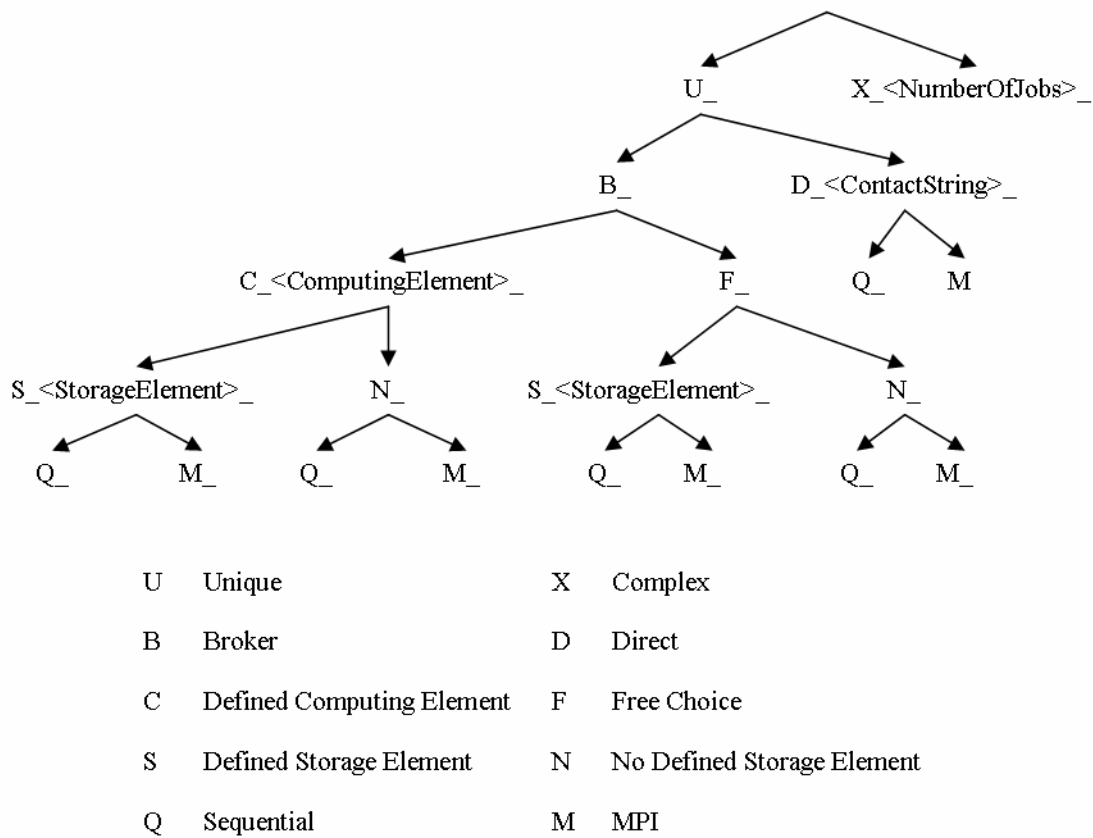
U_ X_<NumberOfJobs>_

B_ D_<ContactString>_

C_<ComputingElement>_ F_ Q_ M

S_<StorageElement>_ N_ S_<StorageElement>_ N_

Q_ M_ Q_ M_ Q_ M_ Q_ M_

| | | | |
|---|---|---|---|
| U | Unique | X | Complex |
| B | Broker | D | Direct |
| C | Defined Computing Element | F | Free Choice |
| S | Defined Storage Element | N | No Defined Storage Element |
| Q | Sequential | M | MPI |